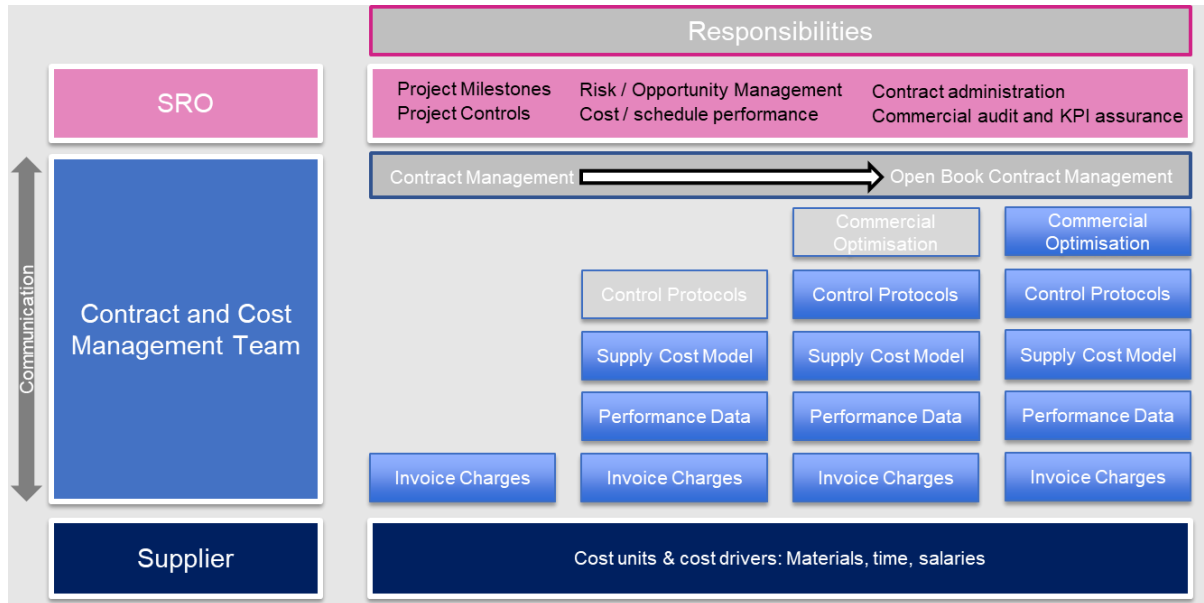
Responsibilities

SRO

Project Milestones
Project Controls

Risk / Opportunity Management
Cost / schedule performance

Contract administration
Commercial audit and KPI assurance

Communication

Contract and Cost Management Team

Contract Management

Open Book Contract Management

Commercial Optimisation

Commercial Optimisation

Control Protocols

Control Protocols

Control Protocols

Supply Cost Model

Supply Cost Model

Supply Cost Model

Performance Data

Performance Data

Performance Data

Invoice Charges

Invoice Charges

Invoice Charges

Invoice Charges

Supplier

Cost units & cost drivers: Materials, time, salaries